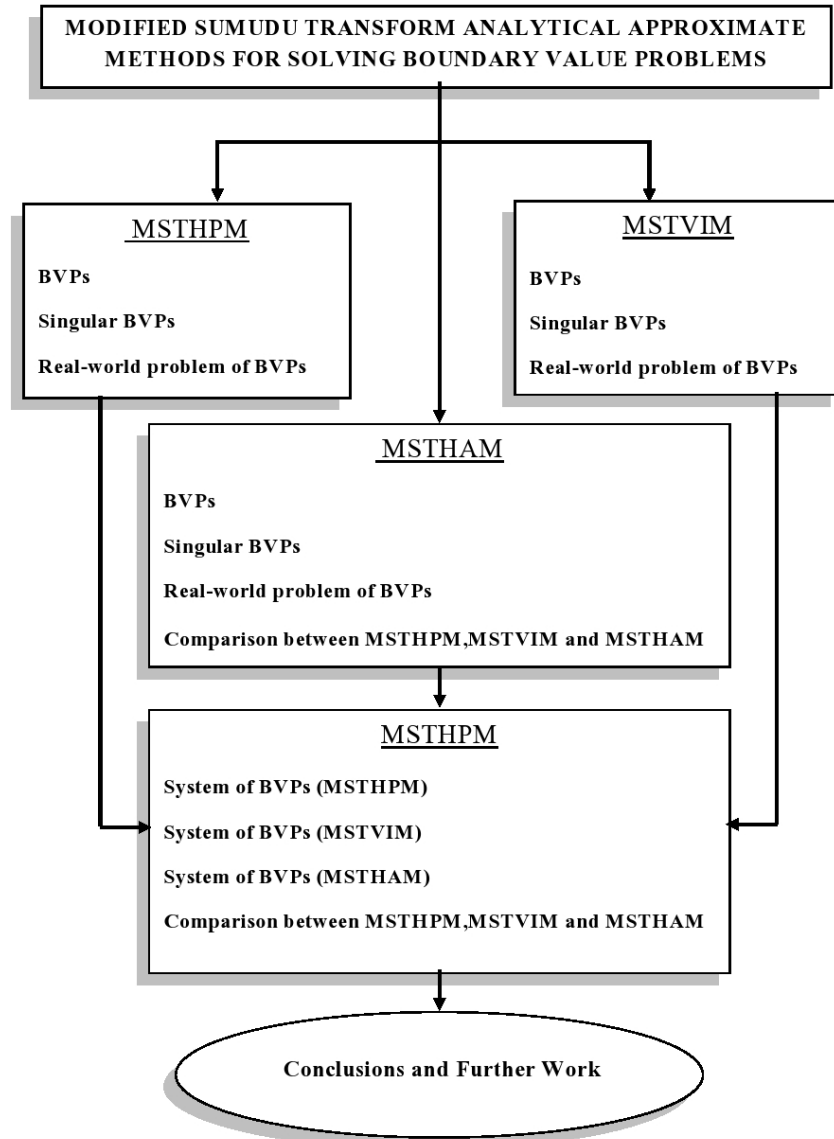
MODIFIED SUMUDU TRANSFORM ANALYTICAL APPROXIMATE METHODS FOR SOLVING BOUNDARY VALUE PROBLEMS

MSTHPM

BVPs

Singular BVPs

Real-world problem of BVPs

MSTVIM

BVPs

Singular BVPs

Real-world problem of BVPs

MSTHAM

BVPs

Singular BVPs

Real-world problem of BVPs

Comparison between MSTHPM,MSTVIM and MSTHAM

MSTHPM

System of BVPs (MSTHPM)

System of BVPs (MSTVIM)

System of BVPs (MSTHAM)

Comparison between MSTHPM,MSTVIM and MSTHAM

Conclusions and Further Work